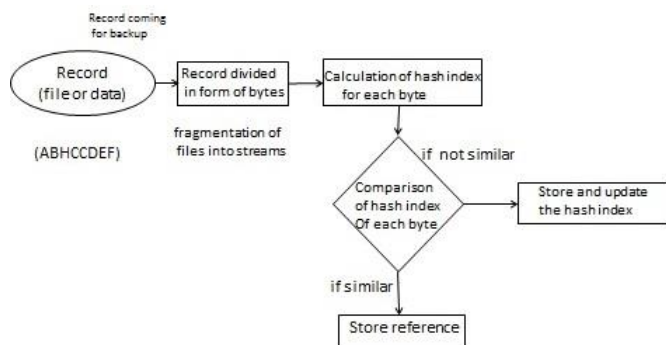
Record coming for backup

Record (file or data)

(ABHCCDEF)

Record divided in form of bytes

fragmentation of files into streams

Calculation of hash index for each byte

if not similar

Comparison of hash index Of each byte

Store and update the hash index

if similar

Store reference